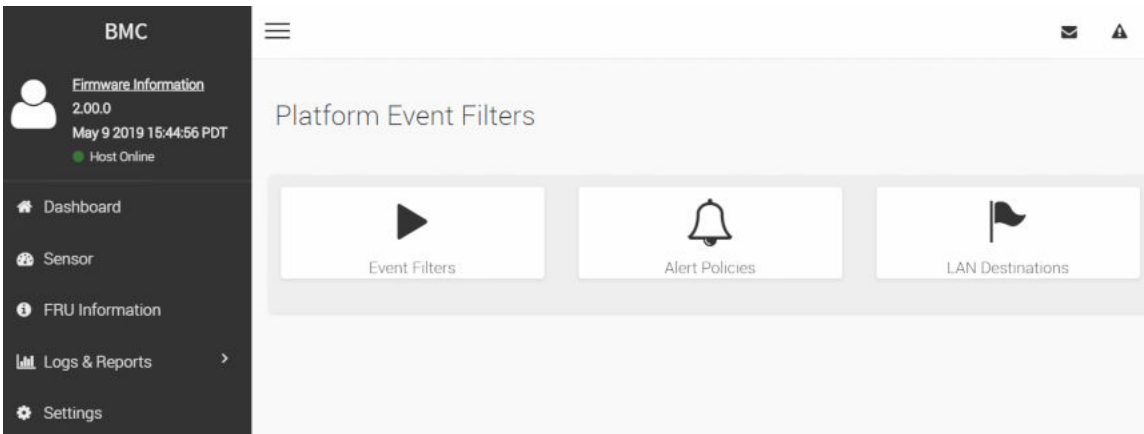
BMC

Firmware Information
2.00.0
May 9 2019 15:44:56 PDT
Host Online

Dashboard

Sensor

FRU Information

Logs & Reports

Settings

Platform Event Filters

Event Filters

Alert Policies

LAN Destinations